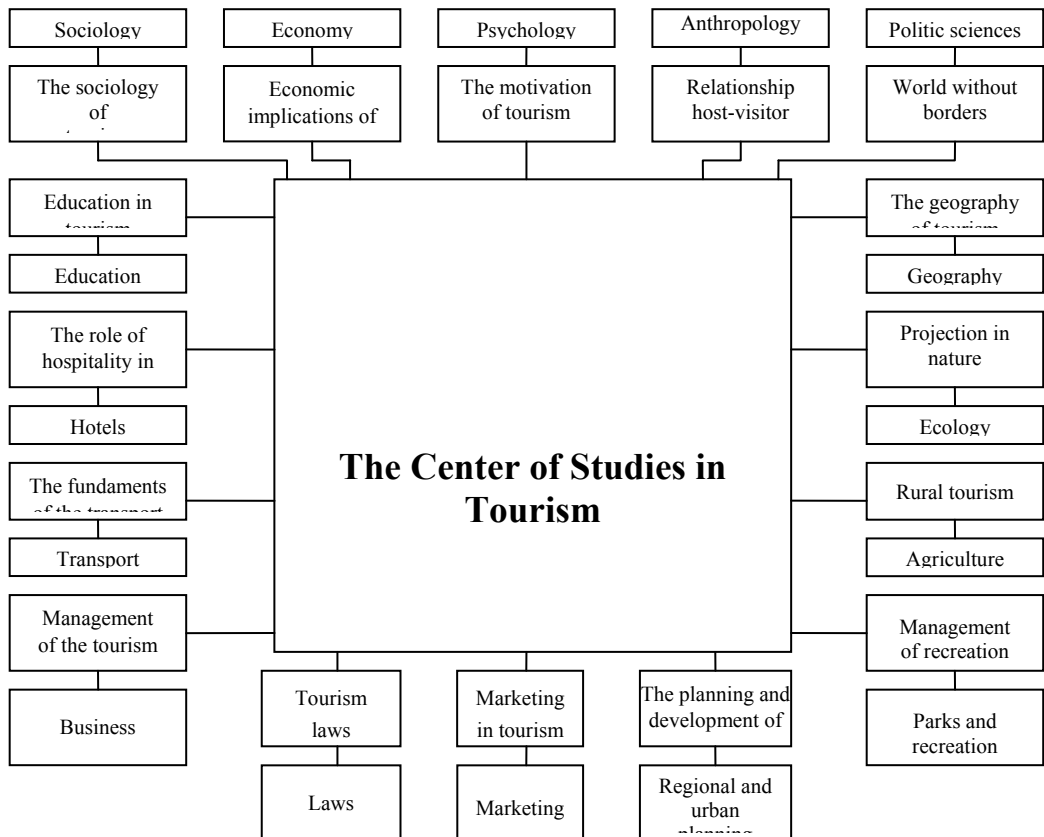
Sociology

Economy

Psychology

Anthropology

Politic sciences

The sociology of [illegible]

Economic implications of

The motivation of tourism

Relationship host-visitor

World without borders

Education in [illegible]

Education

The geography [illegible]

Geography

The role of hospitality in

Hotels

Projection in nature

Ecology

The Center of Studies in Tourism

The fundaments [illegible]

Transport

Rural tourism

Agriculture

Management of the tourism

Business

Management of recreation

Parks and recreation

Tourism laws

Laws

Marketing in tourism

Marketing

The planning and development of

Regional and urban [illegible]